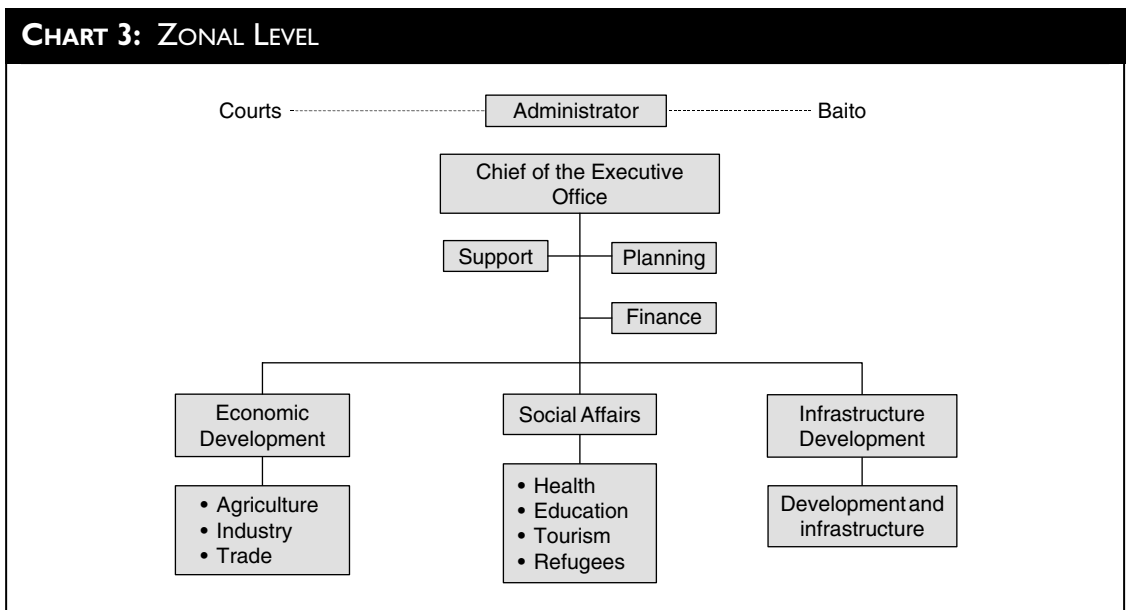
CHART 3: ZONAL LEVEL

Courts

Administrator

Baito

Chief of the Executive Office

Support

Planning

Finance

Economic Development

- Agriculture
- Industry
- Trade

Social Affairs

- Health
- Education
- Tourism
- Refugees

Infrastructure Development

Development and infrastructure